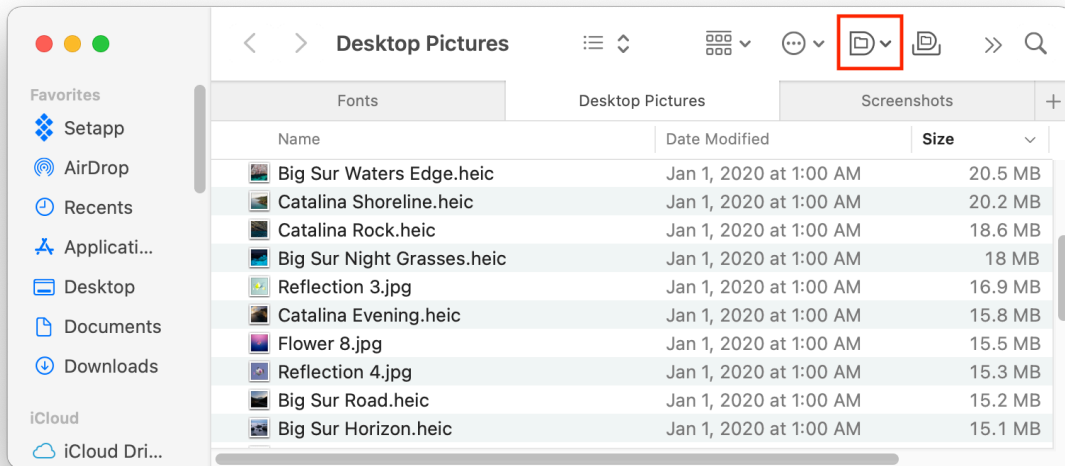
Desktop Pictures

Favorites
Setapp
AirDrop
Recents
Applicati...
Desktop
Documents
Downloads

iCloud
iCloud Dri...

| Fonts | Desktop Pictures | Screenshots |
|---|---|---|

| Name | Date Modified | Size |
|---|---|---|
| Big Sur Waters Edge.heic | Jan 1, 2020 at 1:00 AM | 20.5 MB |
| Catalina Shoreline.heic | Jan 1, 2020 at 1:00 AM | 20.2 MB |
| Catalina Rock.heic | Jan 1, 2020 at 1:00 AM | 18.6 MB |
| Big Sur Night Grasses.heic | Jan 1, 2020 at 1:00 AM | 18 MB |
| Reflection 3.jpg | Jan 1, 2020 at 1:00 AM | 16.9 MB |
| Catalina Evening.heic | Jan 1, 2020 at 1:00 AM | 15.8 MB |
| Flower 8.jpg | Jan 1, 2020 at 1:00 AM | 15.5 MB |
| Reflection 4.jpg | Jan 1, 2020 at 1:00 AM | 15.3 MB |
| Big Sur Road.heic | Jan 1, 2020 at 1:00 AM | 15.2 MB |
| Big Sur Horizon.heic | Jan 1, 2020 at 1:00 AM | 15.1 MB |